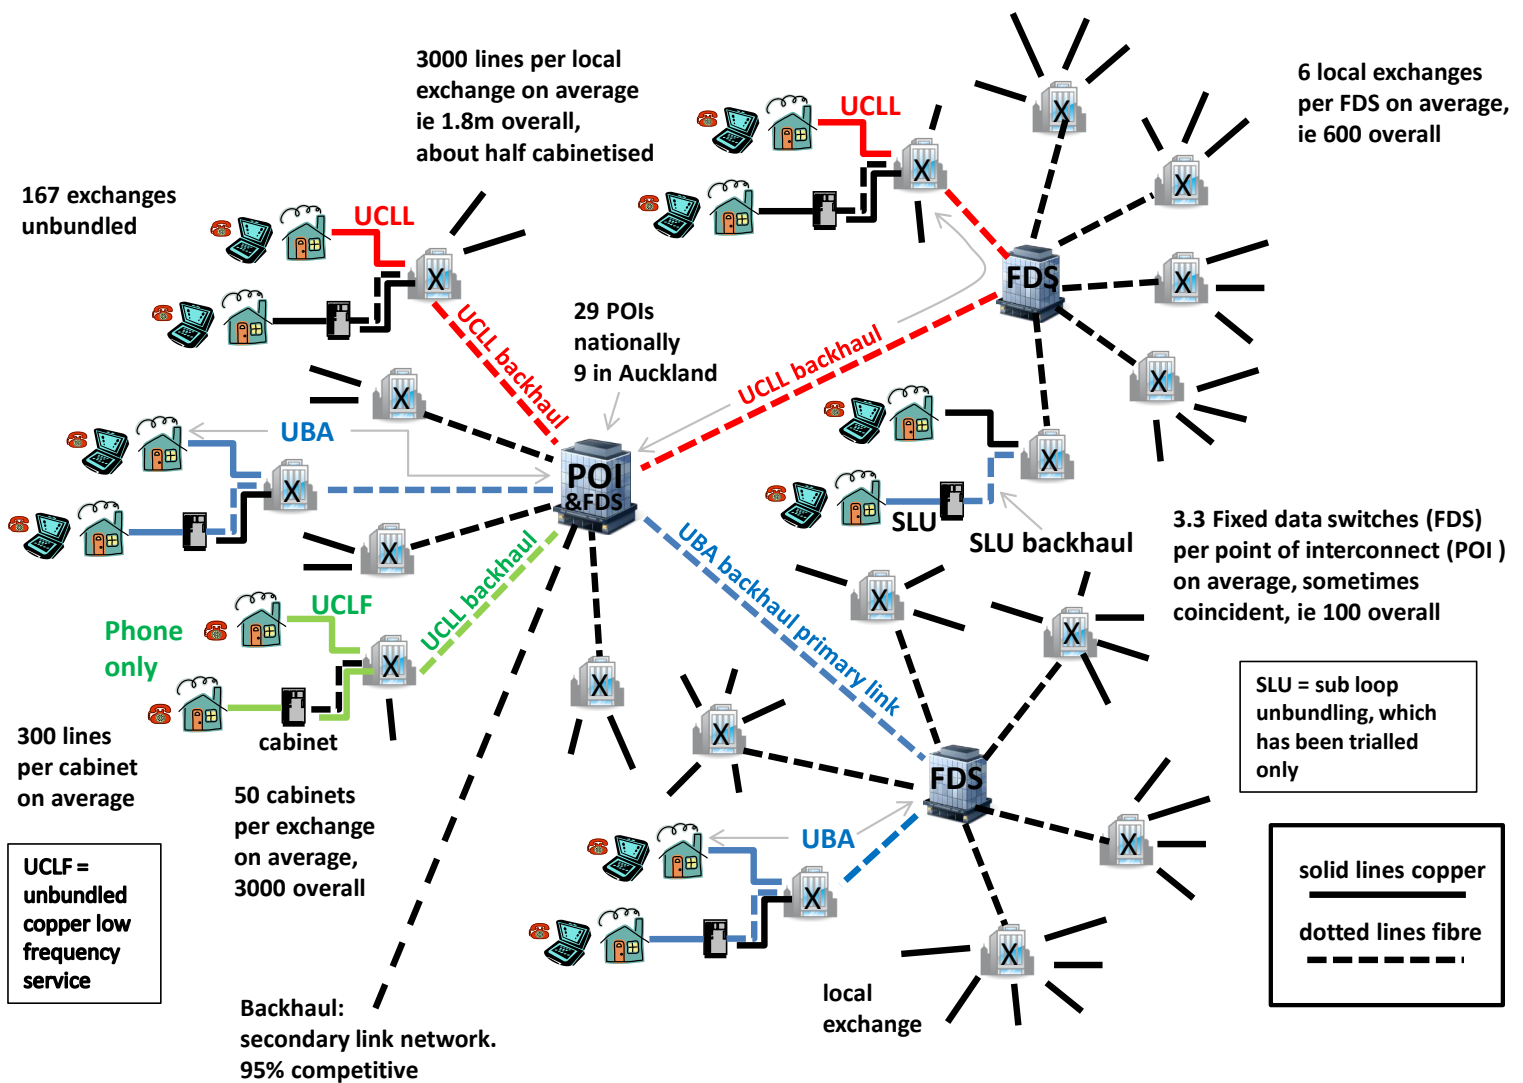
3000 lines per local exchange on average ie 1.8m overall, about half cabinetised

6 local exchanges per FDS on average, ie 600 overall

UCLL

X

167 exchanges unbundled

UCLL

X

FDS

X

X

X

X

UCLL backhaul

29 POIs nationally 9 in Auckland

UCLL backhaul

X

X

UBA

X

POI &FDS

X

SLU

SLU backhaul

X

3.3 Fixed data switches (FDS) per point of interconnect (POI ) on average, sometimes coincident, ie 100 overall

UCLF

UCLL backhaul

UBA backhaul primary link

X

X

Phone only

X

X

SLU = sub loop unbundling, which has been trialled only

X

cabinet

300 lines per cabinet on average

FDS

50 cabinets per exchange on average, 3000 overall

UBA

X

UCLF = unbundled copper low frequency service

X

solid lines copper

dotted lines fibre

X

Backhaul: secondary link network. 95% competitive

local exchange